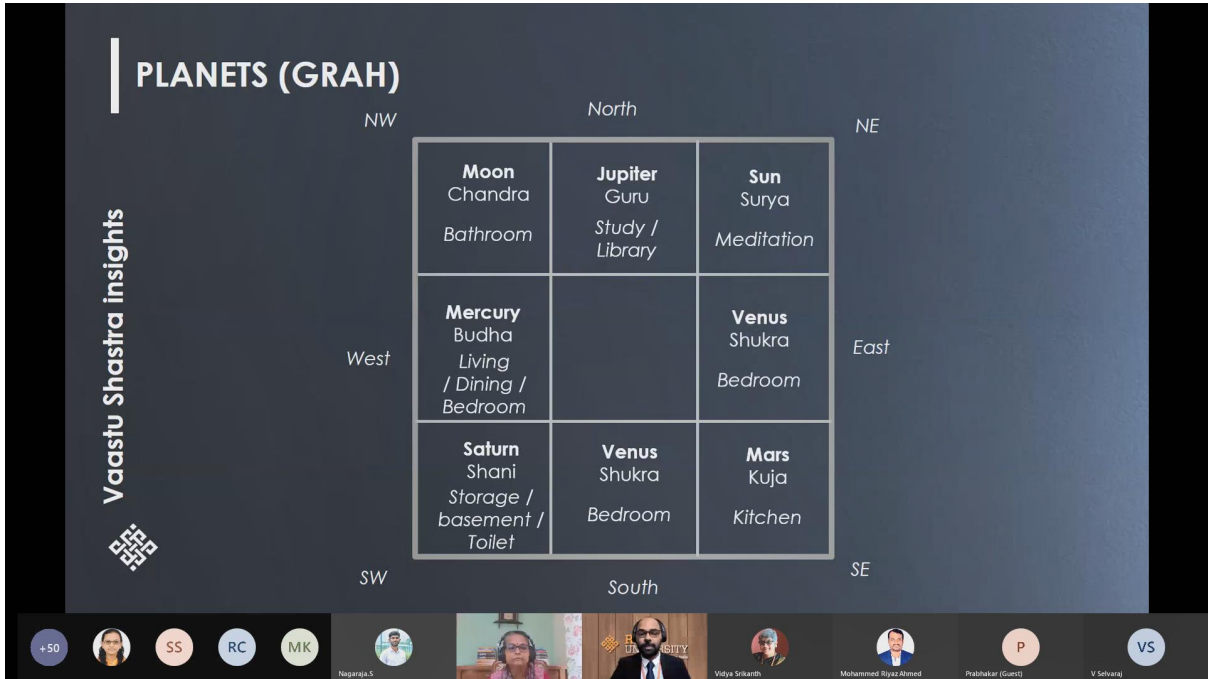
PLANETS (GRAH)

Vaastu Shastra insights

NW

North

NE

| Moon Chandra Bathroom | Jupiter Guru Study / Library | Sun Surya Meditation |
|---|---|---|
| Mercury Budha Living / Dining / Bedroom | | Venus Shukra Bedroom |
| Saturn Shani Storage / basement / Toilet | Venus Shukra Bedroom | Mars Kuja Kitchen |

West

East

SW

South

SE

+50

SS

RC

MK

Nagaraja.S

UNIVERSITY

Vidya Srikanth

Mohammed Riyaz Ahmed

P

Prabhakar (Guest)

VS

V Selvaraj